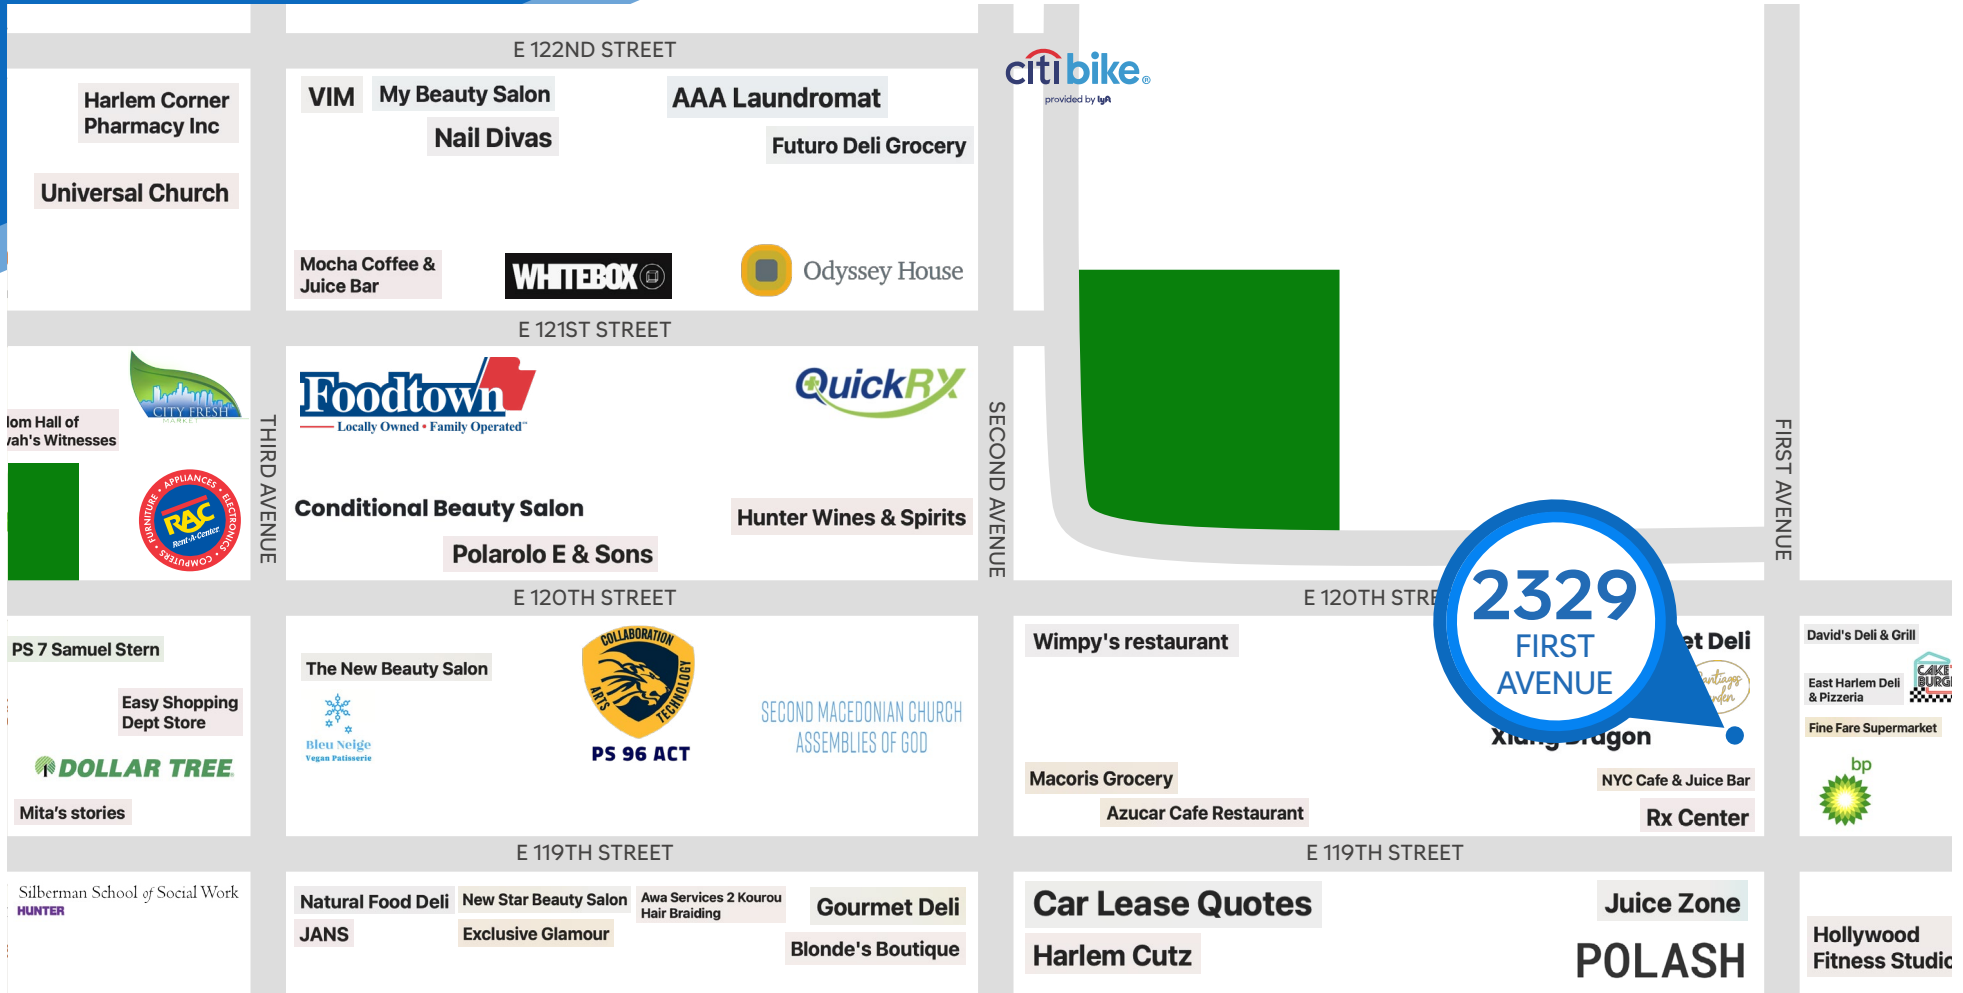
E 122ND STREET

Harlem Corner Pharmacy Inc

Universal Church

VIM

My Beauty Salon

Nail Divas

AAA Laundromat

Futuro Deli Grocery

Mocha Coffee & Juice Bar

WHITEBOX

Odyssey House

citi bike
provided by lyft

E 121ST STREET

lom Hall of
vah's Witnesses

CITY FRESH MARKET

RAC Rent-A-Center
APPLIANCES • ELECTRONICS • COMPUTERS • FURNITURE

THIRD AVENUE

Foodtown
Locally Owned • Family Operated

QuickRX

Conditional Beauty Salon

Hunter Wines & Spirits

Polarolo E & Sons

SECOND AVENUE

FIRST AVENUE

E 120TH STREET

E 120TH STRE

2329
FIRST
AVENUE

PS 7 Samuel Stern

Easy Shopping Dept Store

DOLLAR TREE

Mita's stories

The New Beauty Salon

Bleu Neige
Vegan Patisserie

COLLABORATION ARTS TECHNOLOGY
PS 96 ACT

SECOND MACEDONIAN CHURCH ASSEMBLIES OF GOD

Wimpy's restaurant

et Deli

Xi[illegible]gon

Macoris Grocery

Azucar Cafe Restaurant

NYC Cafe & Juice Bar

Rx Center

David's Deli & Grill

East Harlem Deli & Pizzeria

CAKE BURG

Fine Fare Supermarket

bp

E 119TH STREET

E 119TH STREET

Silberman School of Social Work
HUNTER

Natural Food Deli

JANS

New Star Beauty Salon

Exclusive Glamour

Awa Services 2 Kourou Hair Braiding

Gourmet Deli

Blonde's Boutique

Car Lease Quotes

Harlem Cutz

Juice Zone

POLASH

Hollywood Fitness Studio